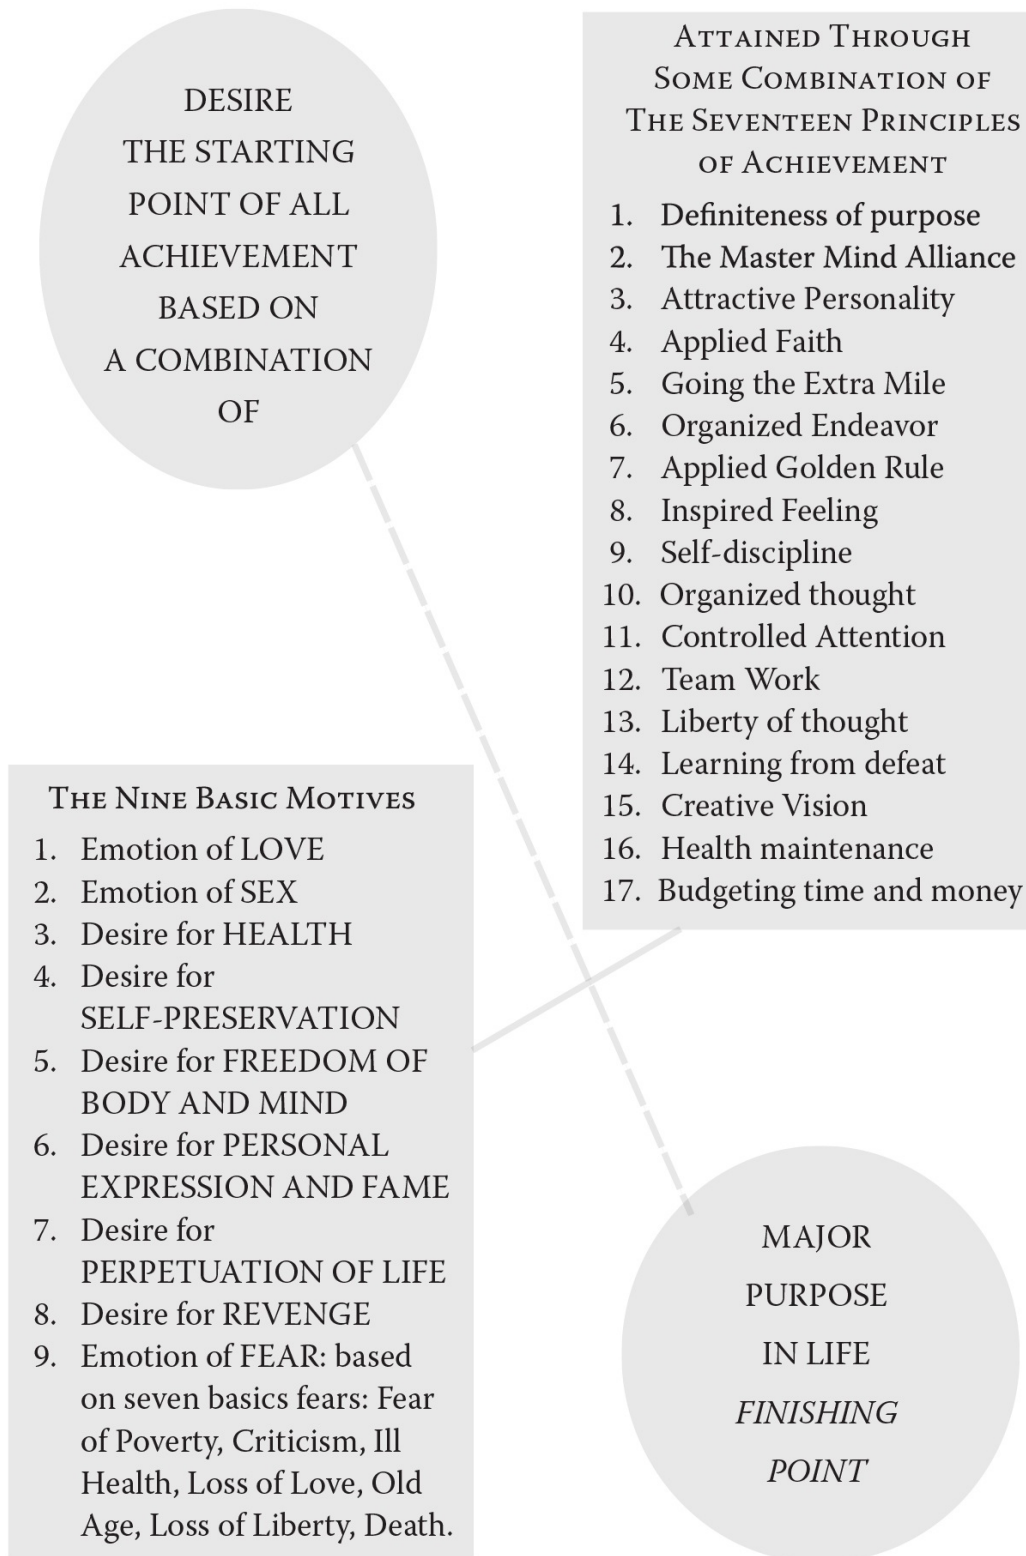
DESIRE
THE STARTING POINT OF ALL ACHIEVEMENT BASED ON A COMBINATION OF

Attained Through Some Combination of The Seventeen Principles of Achievement

1. Definiteness of purpose
2. The Master Mind Alliance
3. Attractive Personality
4. Applied Faith
5. Going the Extra Mile
6. Organized Endeavor
7. Applied Golden Rule
8. Inspired Feeling
9. Self-discipline
10. Organized thought
11. Controlled Attention
12. Team Work
13. Liberty of thought
14. Learning from defeat
15. Creative Vision
16. Health maintenance
17. Budgeting time and money

The Nine Basic Motives

1. Emotion of LOVE
2. Emotion of SEX
3. Desire for HEALTH
4. Desire for SELF-PRESERVATION
5. Desire for FREEDOM OF BODY AND MIND
6. Desire for PERSONAL EXPRESSION AND FAME
7. Desire for PERPETUATION OF LIFE
8. Desire for REVENGE
9. Emotion of FEAR: based on seven basics fears: Fear of Poverty, Criticism, Ill Health, Loss of Love, Old Age, Loss of Liberty, Death.

MAJOR PURPOSE IN LIFE
*FINISHING POINT*